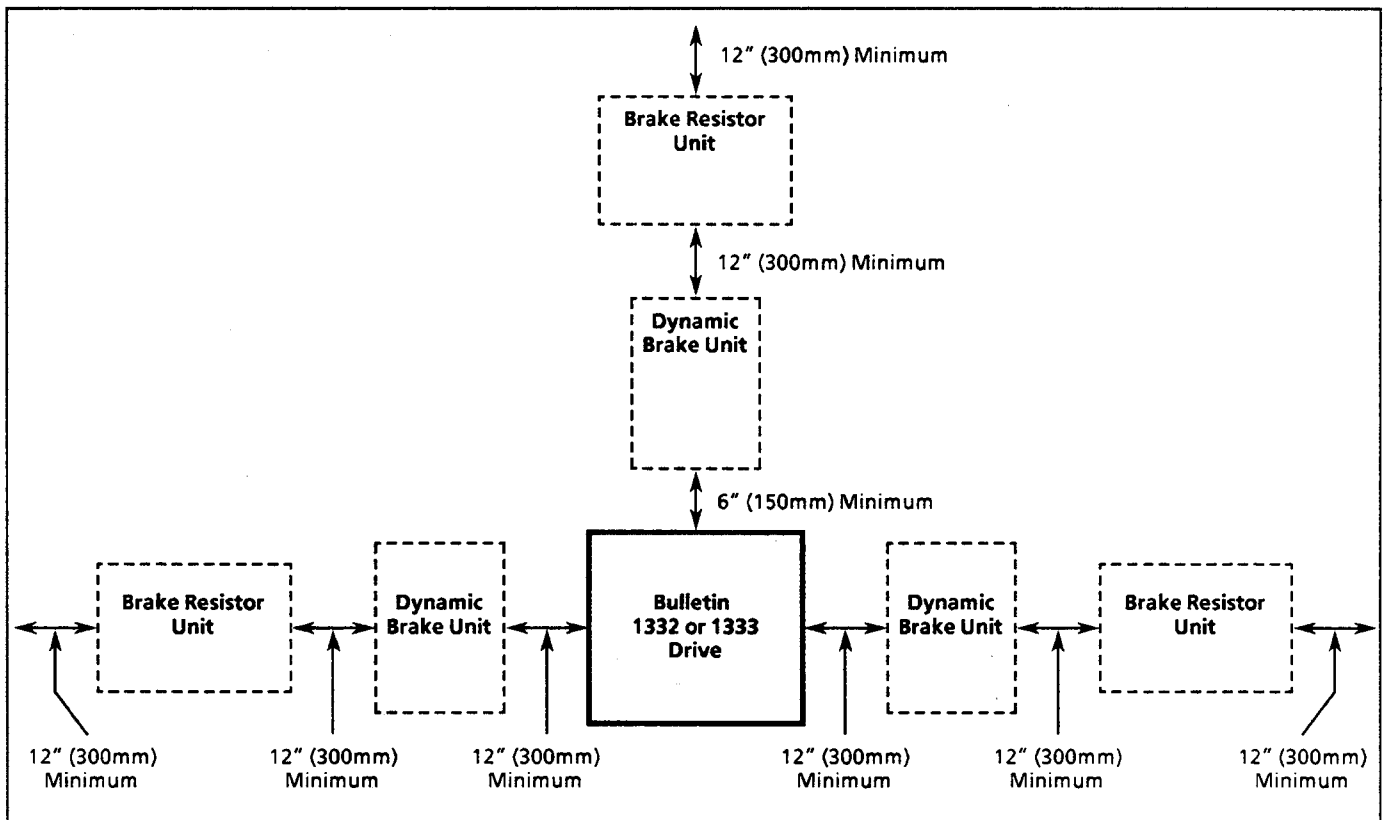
12" (300mm) Minimum

Brake Resistor Unit

12" (300mm) Minimum

Dynamic Brake Unit

6" (150mm) Minimum

Brake Resistor Unit

Dynamic Brake Unit

Bulletin 1332 or 1333 Drive

Dynamic Brake Unit

Brake Resistor Unit

12" (300mm) Minimum

12" (300mm) Minimum

12" (300mm) Minimum

12" (300mm) Minimum

12" (300mm) Minimum

12" (300mm) Minimum